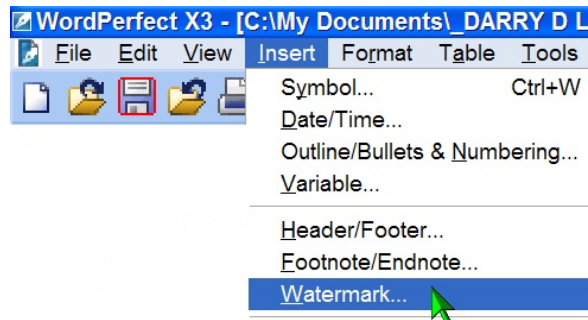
WordPerfect X3 - [C:\My Documents\_DARRY D L

File Edit View Insert Format Table Tools

Symbol... Ctrl+W
Date/Time...
Outline/Bullets & Numbering...
Variable...
Header/Footer...
Footnote/Endnote...
Watermark...